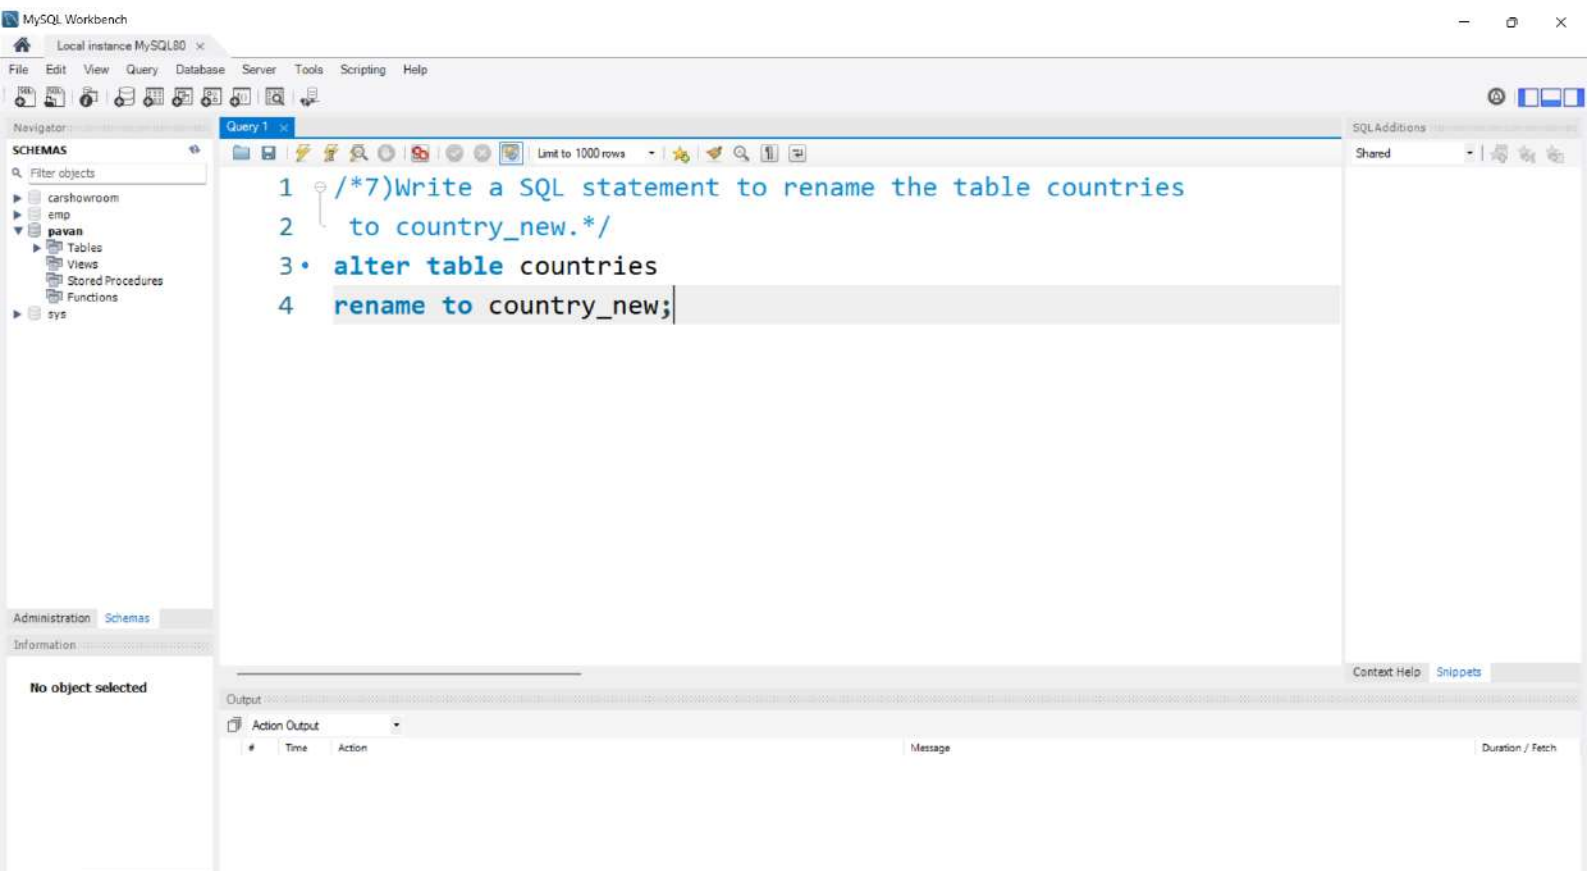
MySQL Workbench

Local instance MySQL80 ×

File Edit View Query Database Server Tools Scripting Help

Navigator

SCHEMAS

Filter objects

carshowroom
emp
pavan
Tables
Views
Stored Procedures
Functions
sys

Administration Schemas

Information

No object selected

Query 1 ×

Limit to 1000 rows

1 /*7)Write a SQL statement to rename the table countries
2 to country_new.*/
3 • alter table countries
4 rename to country_new;

SQLAdditions

Shared

Context Help Snippets

Output

Action Output

| # | Time | Action | Message | Duration / Fetch |
|---|---|---|---|---|